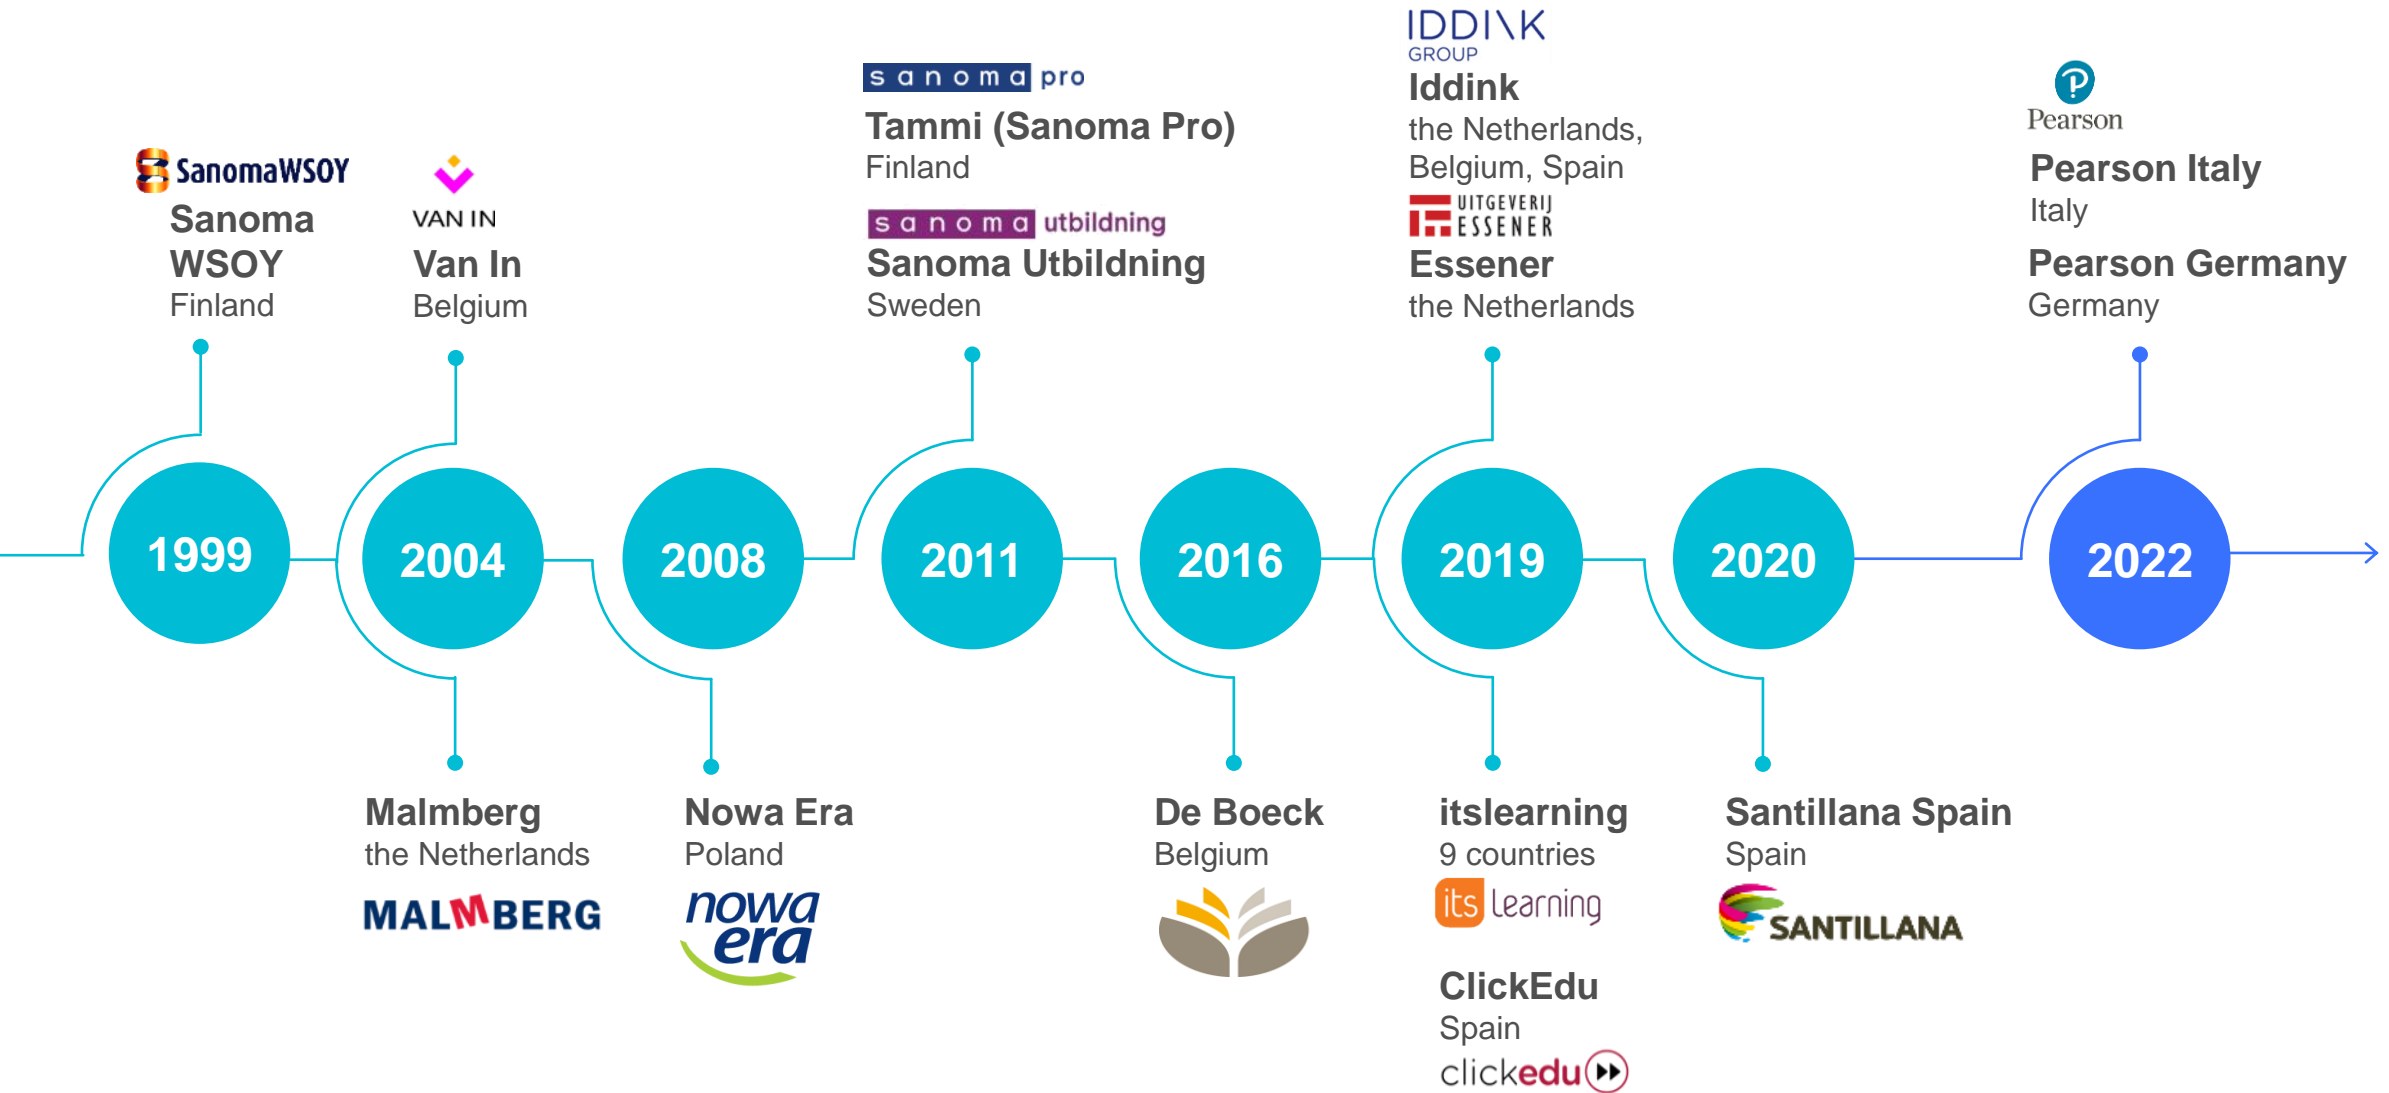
SanomaWSOY
Sanoma WSOY
Finland

VAN IN
Van In
Belgium

sanoma pro
Tammi (Sanoma Pro)
Finland

sanoma utbildning
Sanoma Utbildning
Sweden

IDDINK GROUP
Iddink
the Netherlands, Belgium, Spain

UITGEVERIJ ESSENER
Essener
the Netherlands

Pearson
Pearson Italy
Italy

Pearson Germany
Germany

1999

2004

2008

2011

2016

2019

2020

2022

Malmberg
the Netherlands
MALMBERG

Nowa Era
Poland
nowa era

De Boeck
Belgium

itslearning
9 countries
its learning

ClickEdu
Spain
clickedu

Santillana Spain
Spain
SANTILLANA